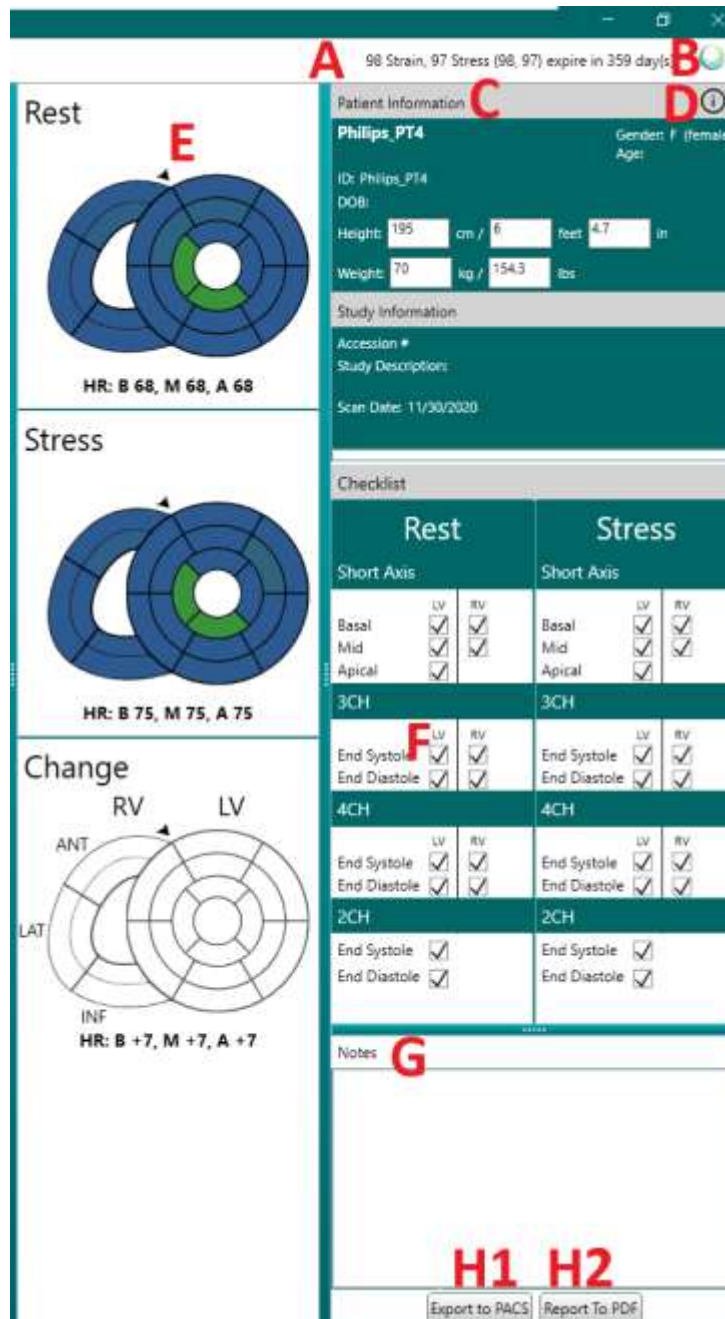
A
98 Strain, 97 Stress (98, 97) expire in 359 day(s)
B

Rest
E
HR: B 68, M 68, A 68

Stress
HR: B 75, M 75, A 75

Change
RV
LV
ANT
LAT
INF
HR: B +7, M +7, A +7

Patient Information
C
D
Philips_PT4
Gender: F (female
Age:
ID: Philips_PT4
DOB:
Height: 195 cm / 6 feet 4.7 in
Weight: 70 kg / 154.3 lbs

Study Information
Accession #
Study Description:
Scan Date: 11/30/2020

Checklist

| Rest | | | Stress | | |
|---|---|---|---|---|---|
| Short Axis | | | Short Axis | | |
| | LV | RV | | LV | RV |
| Basal | ✓ | ✓ | Basal | ✓ | ✓ |
| Mid | ✓ | ✓ | Mid | ✓ | ✓ |
| Apical | ✓ | | Apical | ✓ | |
| 3CH | | | 3CH | | |
| | LV | RV | | LV | RV |
| End Systole | ✓ | ✓ | End Systole | ✓ | ✓ |
| End Diastole | ✓ | ✓ | End Diastole | ✓ | ✓ |
| 4CH | | | 4CH | | |
| | LV | RV | | LV | RV |
| End Systole | ✓ | ✓ | End Systole | ✓ | ✓ |
| End Diastole | ✓ | ✓ | End Diastole | ✓ | ✓ |
| 2CH | | | 2CH | | |
| End Systole | ✓ | | End Systole | ✓ | |
| End Diastole | ✓ | | End Diastole | ✓ | |

F

Notes
G

H1 H2
Export to PACS
Report To PDF